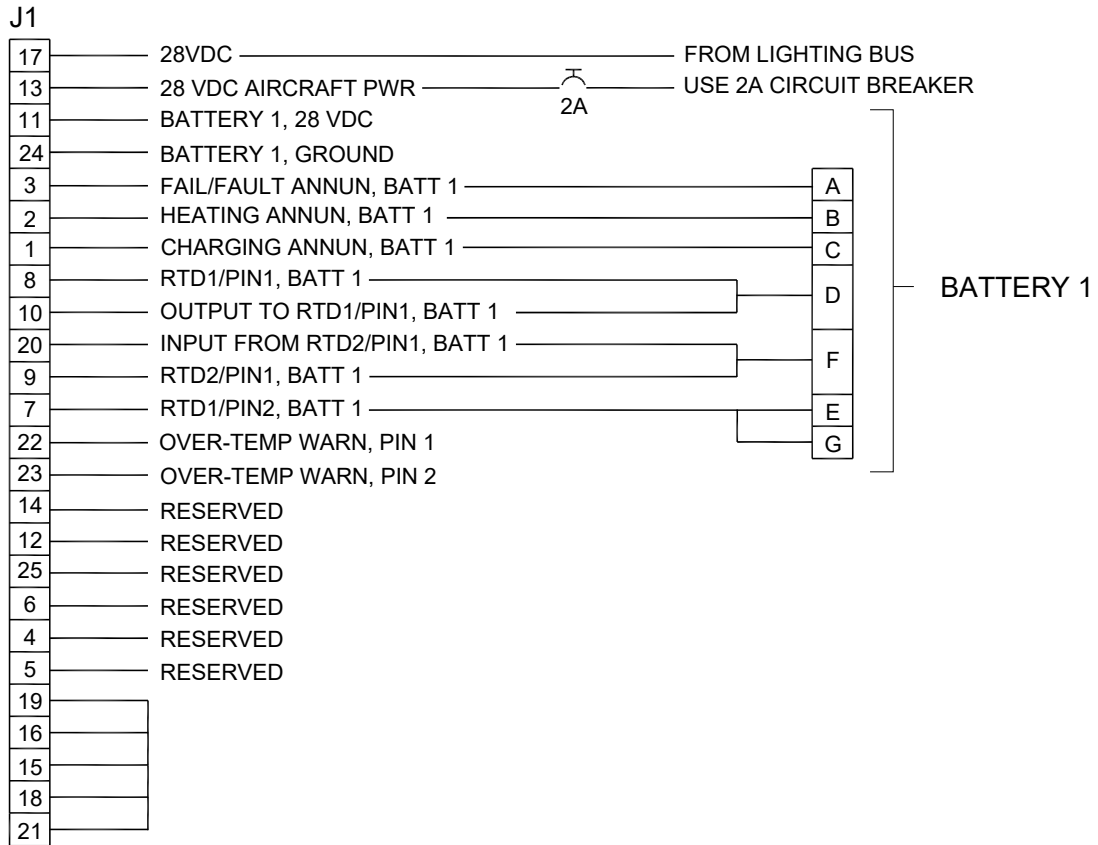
J1

17 28VDC FROM LIGHTING BUS
13 28 VDC AIRCRAFT PWR 2A USE 2A CIRCUIT BREAKER
11 BATTERY 1, 28 VDC
24 BATTERY 1, GROUND
3 FAIL/FAULT ANNUN, BATT 1 A
2 HEATING ANNUN, BATT 1 B
1 CHARGING ANNUN, BATT 1 C
8 RTD1/PIN1, BATT 1
10 OUTPUT TO RTD1/PIN1, BATT 1 D
20 INPUT FROM RTD2/PIN1, BATT 1
9 RTD2/PIN1, BATT 1 F
7 RTD1/PIN2, BATT 1 E
22 OVER-TEMP WARN, PIN 1 G
23 OVER-TEMP WARN, PIN 2
14 RESERVED
12 RESERVED
25 RESERVED
6 RESERVED
4 RESERVED
5 RESERVED
19
16
15
18
21

BATTERY 1